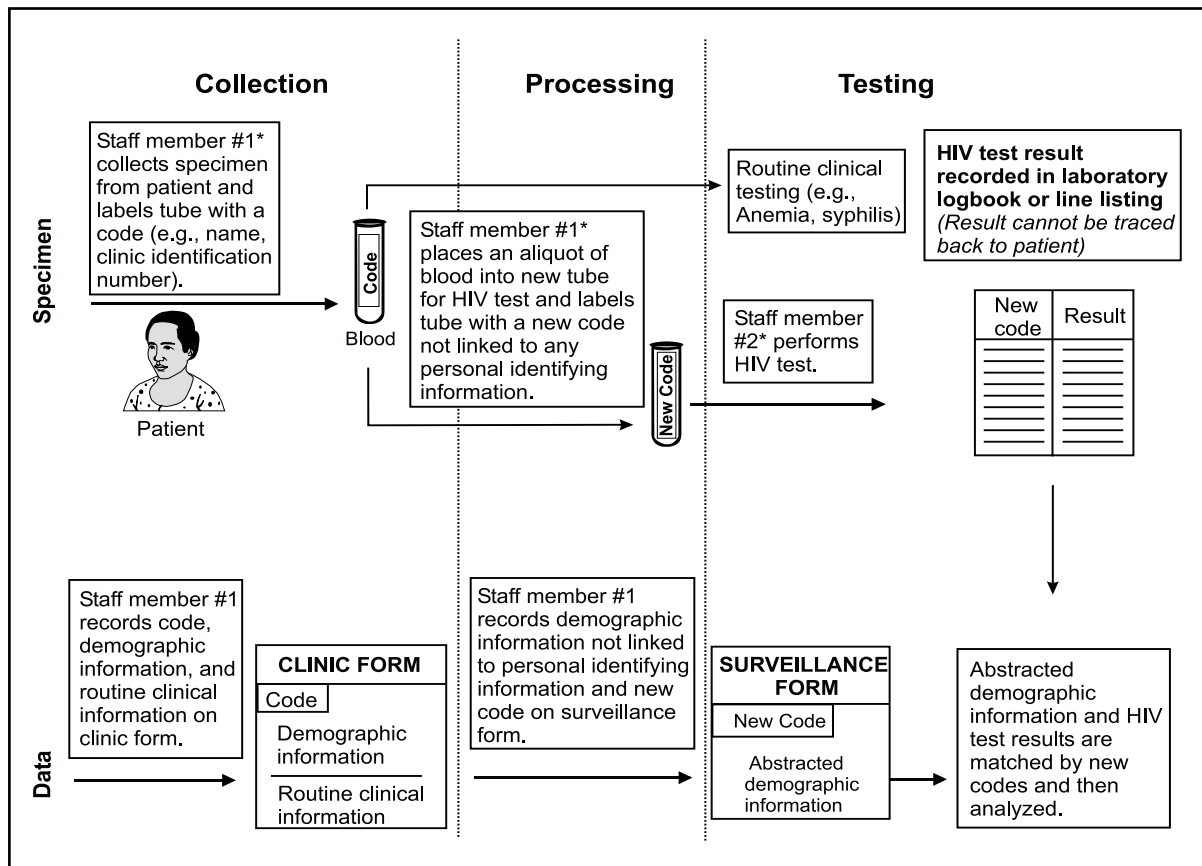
Collection

Processing

Testing

Specimen

Staff member #1* collects specimen from patient and labels tube with a code (e.g., name, clinic identification number).

Code

Blood

Patient

Staff member #1* places an aliquot of blood into new tube for HIV test and labels tube with a new code not linked to any personal identifying information.

New Code

Routine clinical testing (e.g., Anemia, syphilis)

Staff member #2* performs HIV test.

HIV test result recorded in laboratory logbook or line listing
(Result cannot be traced back to patient)

| New code | Result |
|---|---|

Data

Staff member #1 records code, demographic information, and routine clinical information on clinic form.

CLINIC FORM
Code
Demographic information
Routine clinical information

Staff member #1 records demographic information not linked to personal identifying information and new code on surveillance form.

SURVEILLANCE FORM
New Code
Abstracted demographic information

Abstracted demographic information and HIV test results are matched by new codes and then analyzed.